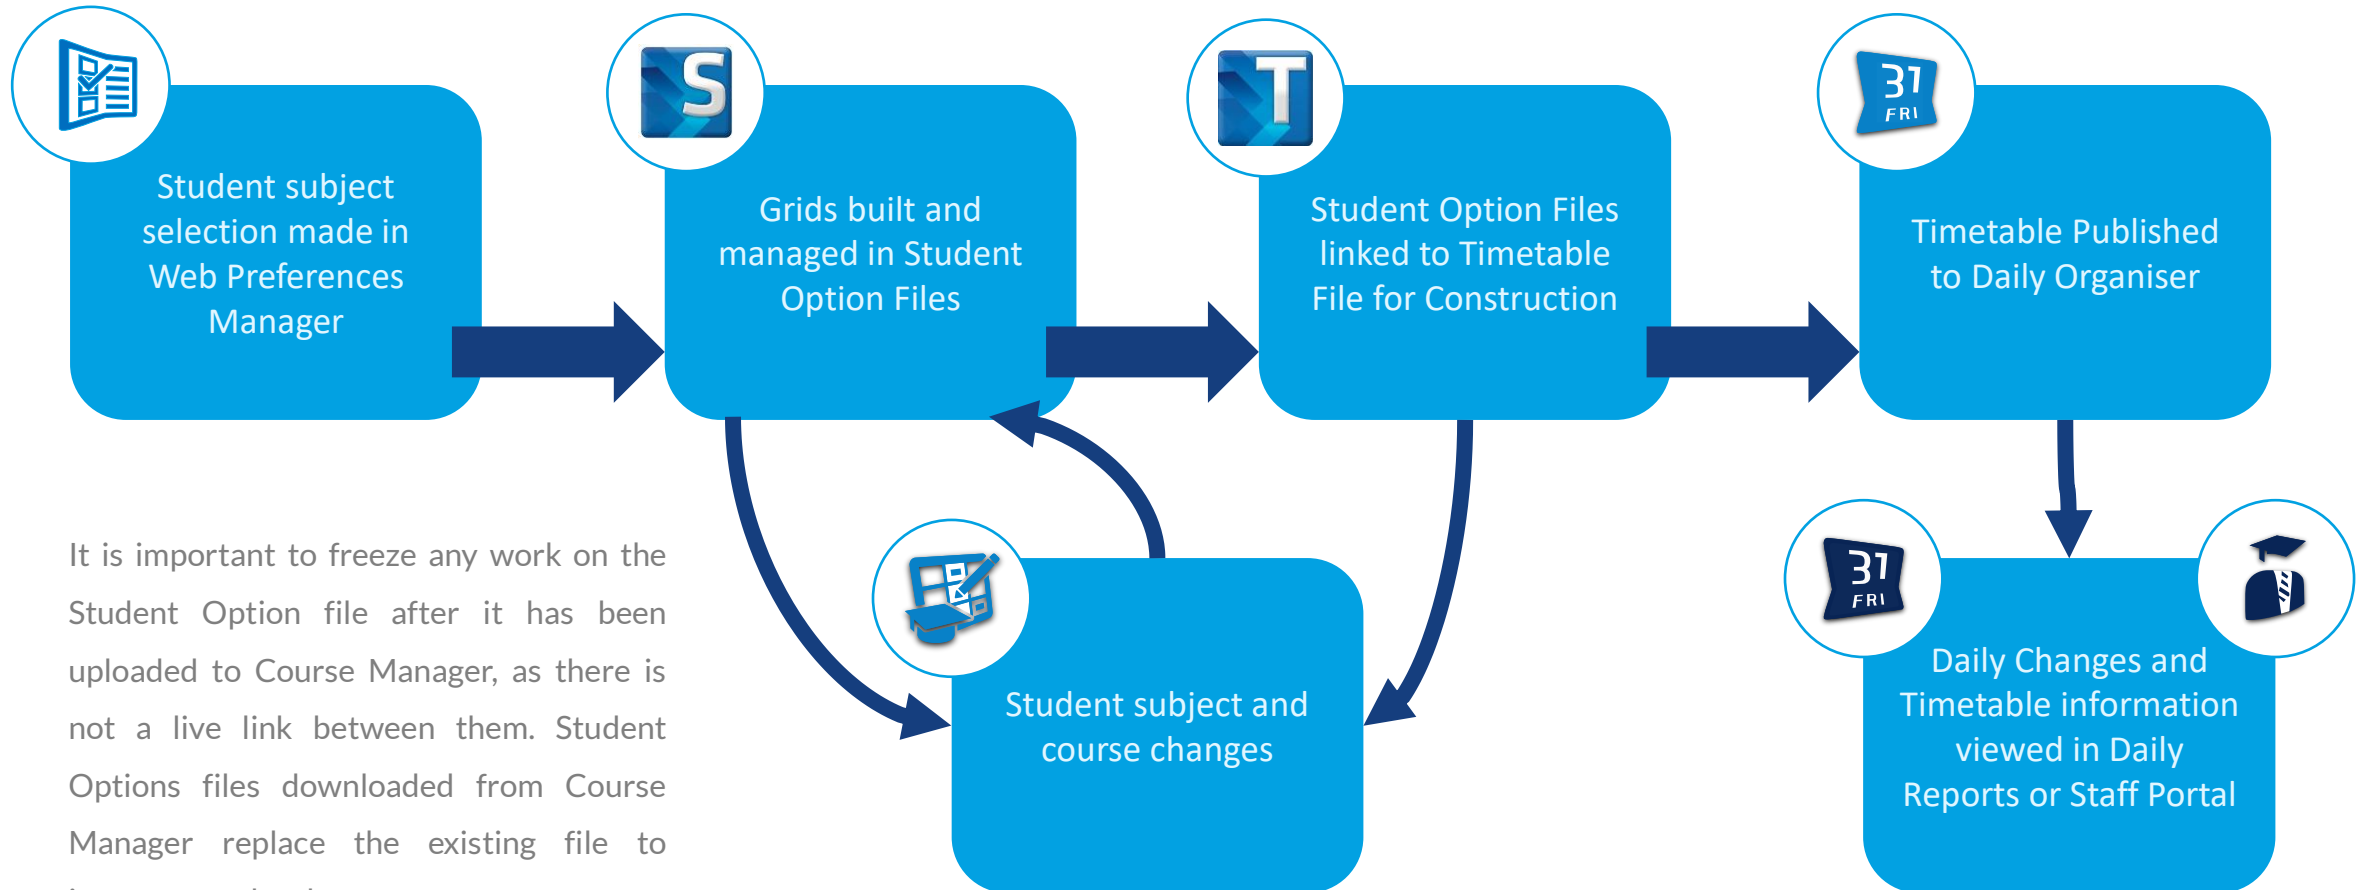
Student subject selection made in Web Preferences Manager

S

Grids built and managed in Student Option Files

T

Student Option Files linked to Timetable File for Construction

31 FRI

Timetable Published to Daily Organiser

Student subject and course changes

31 FRI

Daily Changes and Timetable information viewed in Daily Reports or Staff Portal

It is important to freeze any work on the Student Option file after it has been uploaded to Course Manager, as there is not a live link between them. Student Options files downloaded from Course Manager replace the existing file to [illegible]